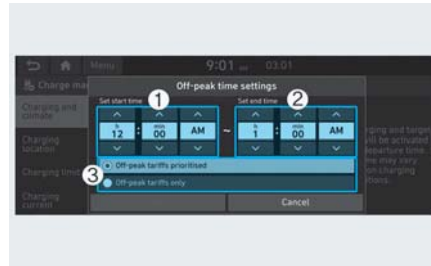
Menu 9:01 03:01

Charge ma

Charging and climate

Charging location

Charging time

Charging current

Off-peak time settings

Set start time

1

h
12
min
00
AM

~

Set end time

2

h
1
min
00
AM

3

Off-peak tariffs prioritised

Off-peak tariffs only

Cancel

rging and targe
ill be activated
departure time.
ime may vary
on charging
itions.